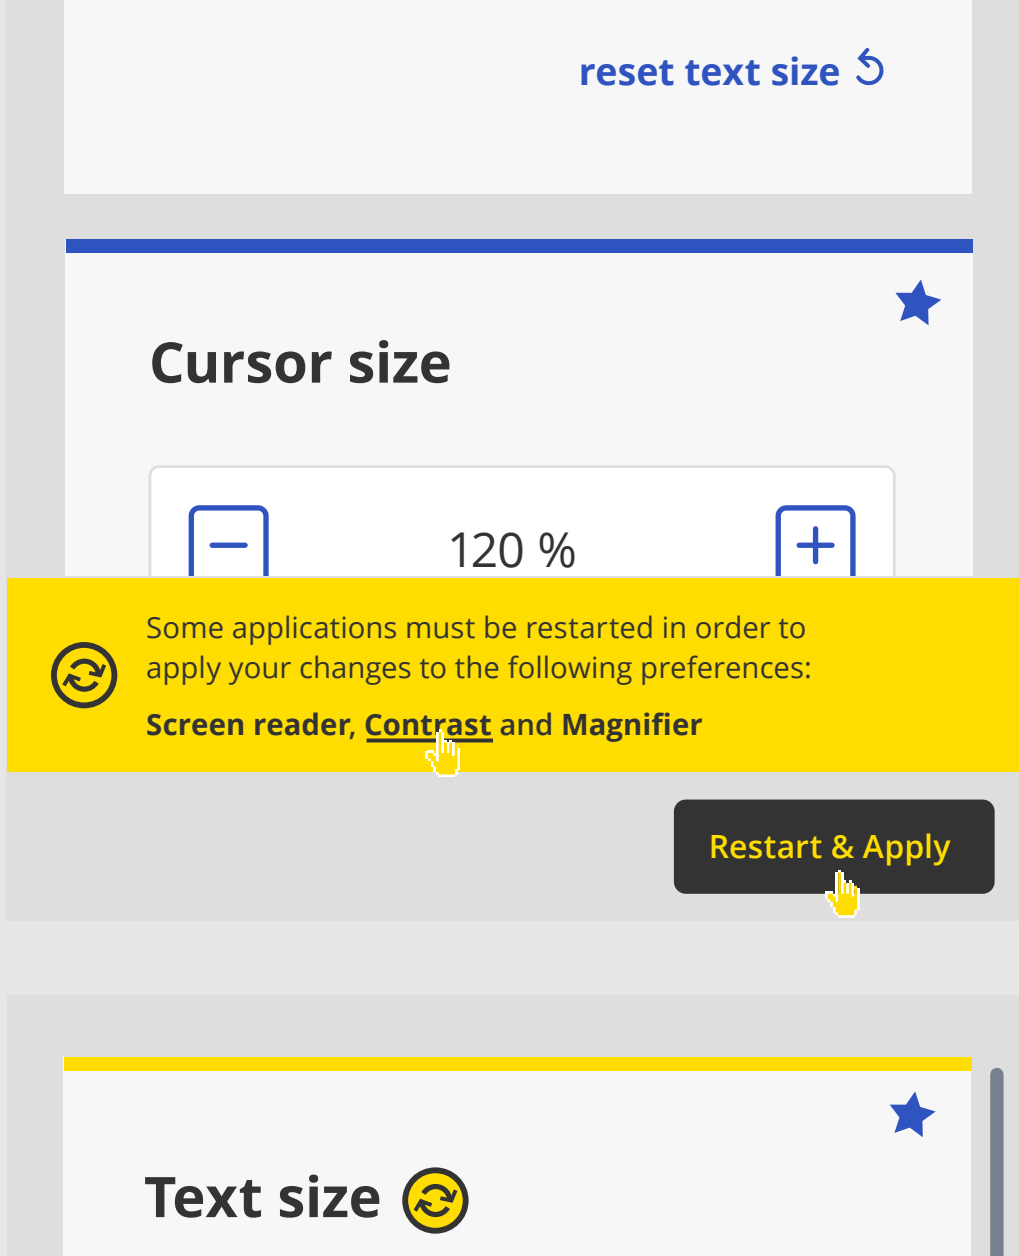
reset text size

Cursor size

120 %

Some applications must be restarted in order to apply your changes to the following preferences:

Screen reader, Contrast and Magnifier

Restart & Apply

Text size